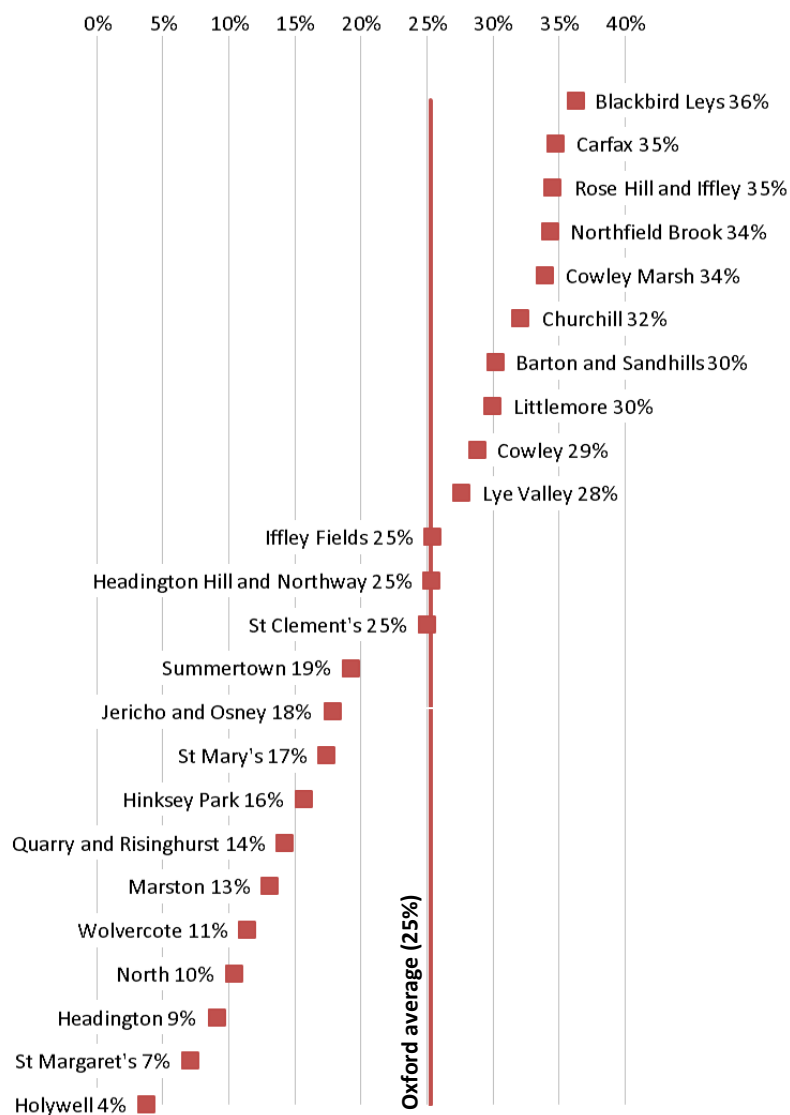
0% 5% 10% 15% 20% 25% 30% 35% 40%

Blackbird Leys 36%
Carfax 35%
Rose Hill and Iffley 35%
Northfield Brook 34%
Cowley Marsh 34%
Churchill 32%
Barton and Sandhills 30%
Littlemore 30%
Cowley 29%
Lye Valley 28%
Iffley Fields 25%
Headington Hill and Northway 25%
St Clement's 25%
Summertown 19%
Jericho and Osney 18%
St Mary's 17%
Hinksey Park 16%
Quarry and Risinghurst 14%
Marston 13%
Wolvercote 11%
North 10%
Headington 9%
St Margaret's 7%
Holywell 4%

Oxford average (25%)